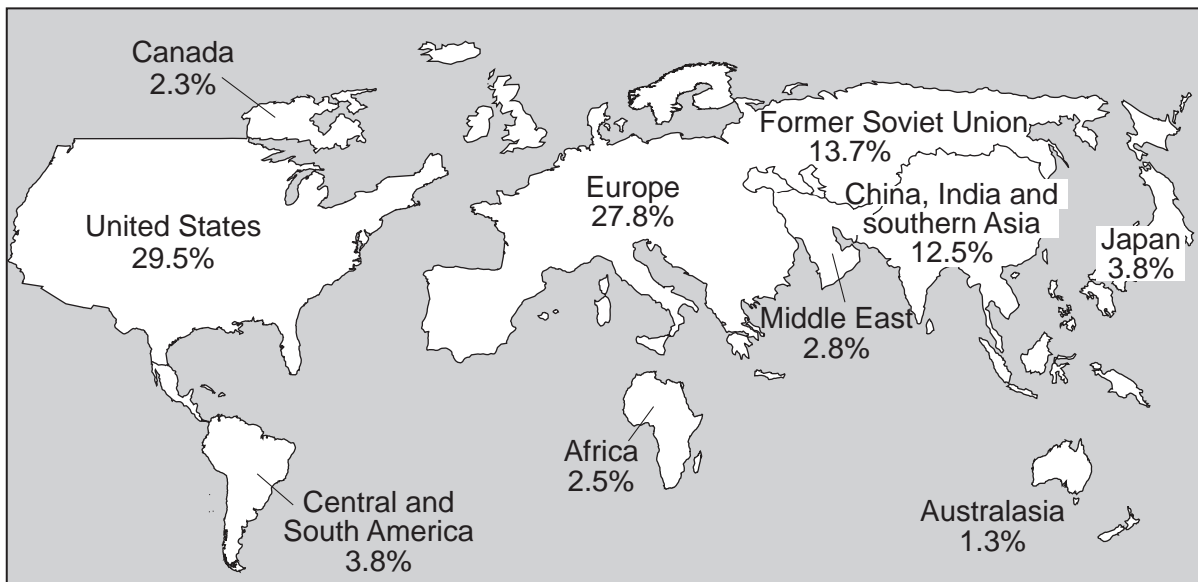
Canada
2.3%

United States
29.5%

Europe
27.8%

Former Soviet Union
13.7%

China, India and
southern Asia
12.5%

Japan
3.8%

Middle East
2.8%

Africa
2.5%

Central and
South America
3.8%

Australasia
1.3%